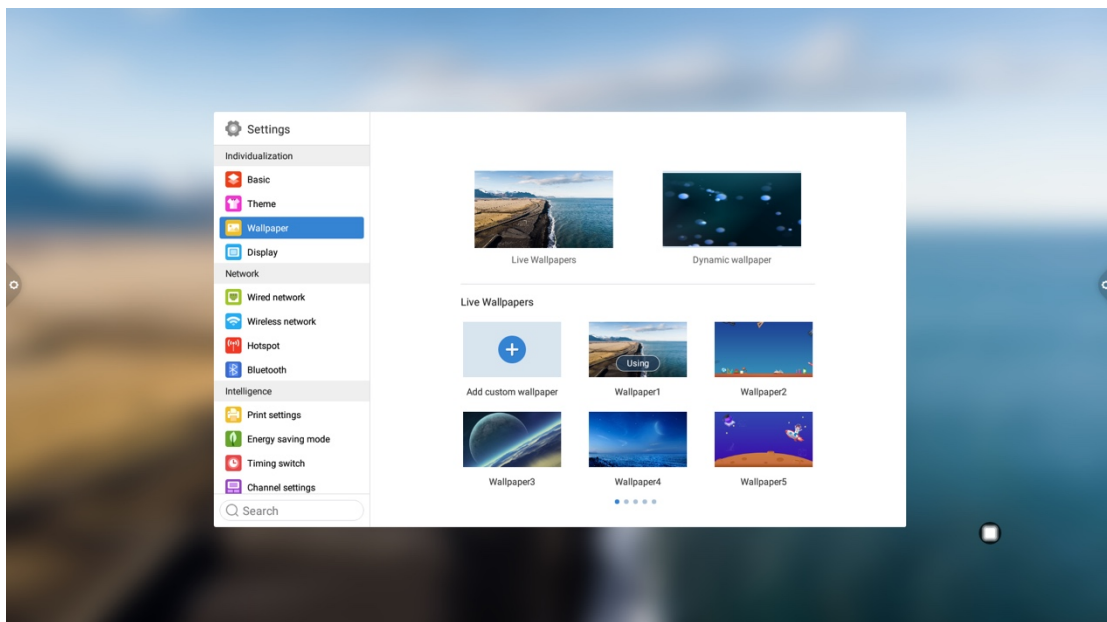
Settings

Individualization

Basic

Theme

Wallpaper

Display

Network

Wired network

Wireless network

Hotspot

Bluetooth

Intelligence

Print settings

Energy saving mode

Timing switch

Channel settings

Search

Live Wallpapers

Dynamic wallpaper

Live Wallpapers

Add custom wallpaper

Using

Wallpaper1

Wallpaper2

Wallpaper3

Wallpaper4

Wallpaper5